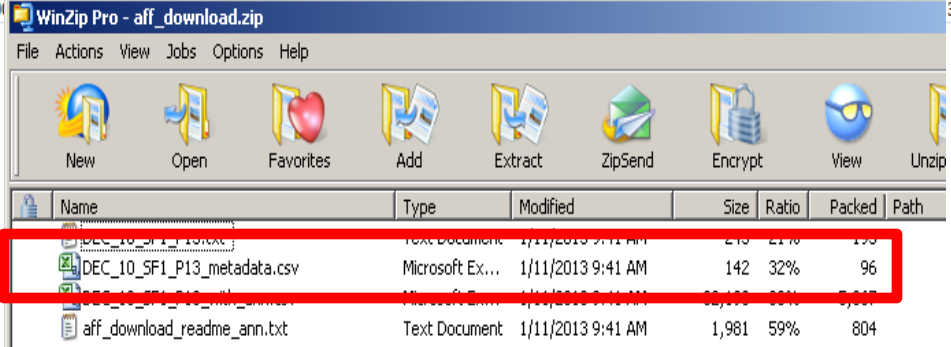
WinZip Pro - aff_download.zip

File Actions View Jobs Options Help

New Open Favorites Add Extract ZipSend Encrypt View Unzip

| Name | Type | Modified | Size | Ratio | Packed | Path |
|---|---|---|---|---|---|---|
| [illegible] | Text Document | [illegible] | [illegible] | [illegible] | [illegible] | |
| DEC_10_SF1_P13_metadata.csv | Microsoft Ex... | 1/11/2013 9:41 AM | 142 | 32% | 96 | |
| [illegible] | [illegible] | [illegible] | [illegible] | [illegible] | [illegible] | |
| aff_download_readme_ann.txt | Text Document | 1/11/2013 9:41 AM | 1,981 | 59% | 804 | |